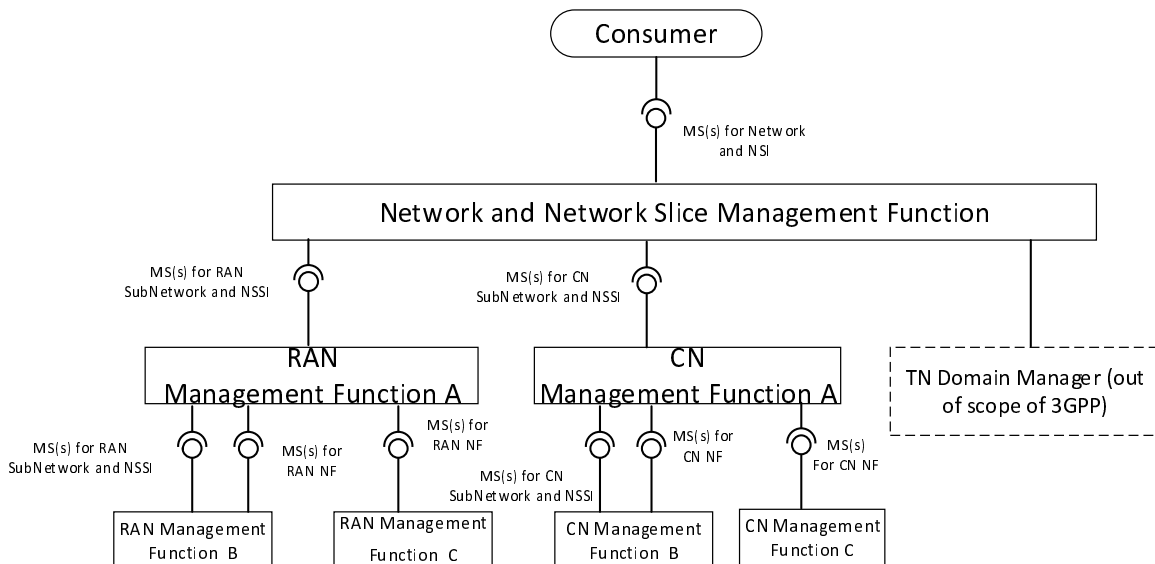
Consumer

MS(s) for Network and NSI

Network and Network Slice Management Function

MS(s) for RAN SubNetwork and NSSI

MS(s) for CN SubNetwork and NSSI

RAN Management Function A

CN Management Function A

TN Domain Manager (out of scope of 3GPP)

MS(s) for RAN SubNetwork and NSSI

MS(s) for RAN NF

MS(s) for RAN NF

MS(s) for CN SubNetwork and NSSI

MS(s) for CN NF

MS(s) For CN NF

RAN Management Function B

RAN Management Function C

CN Management Function B

CN Management Function C